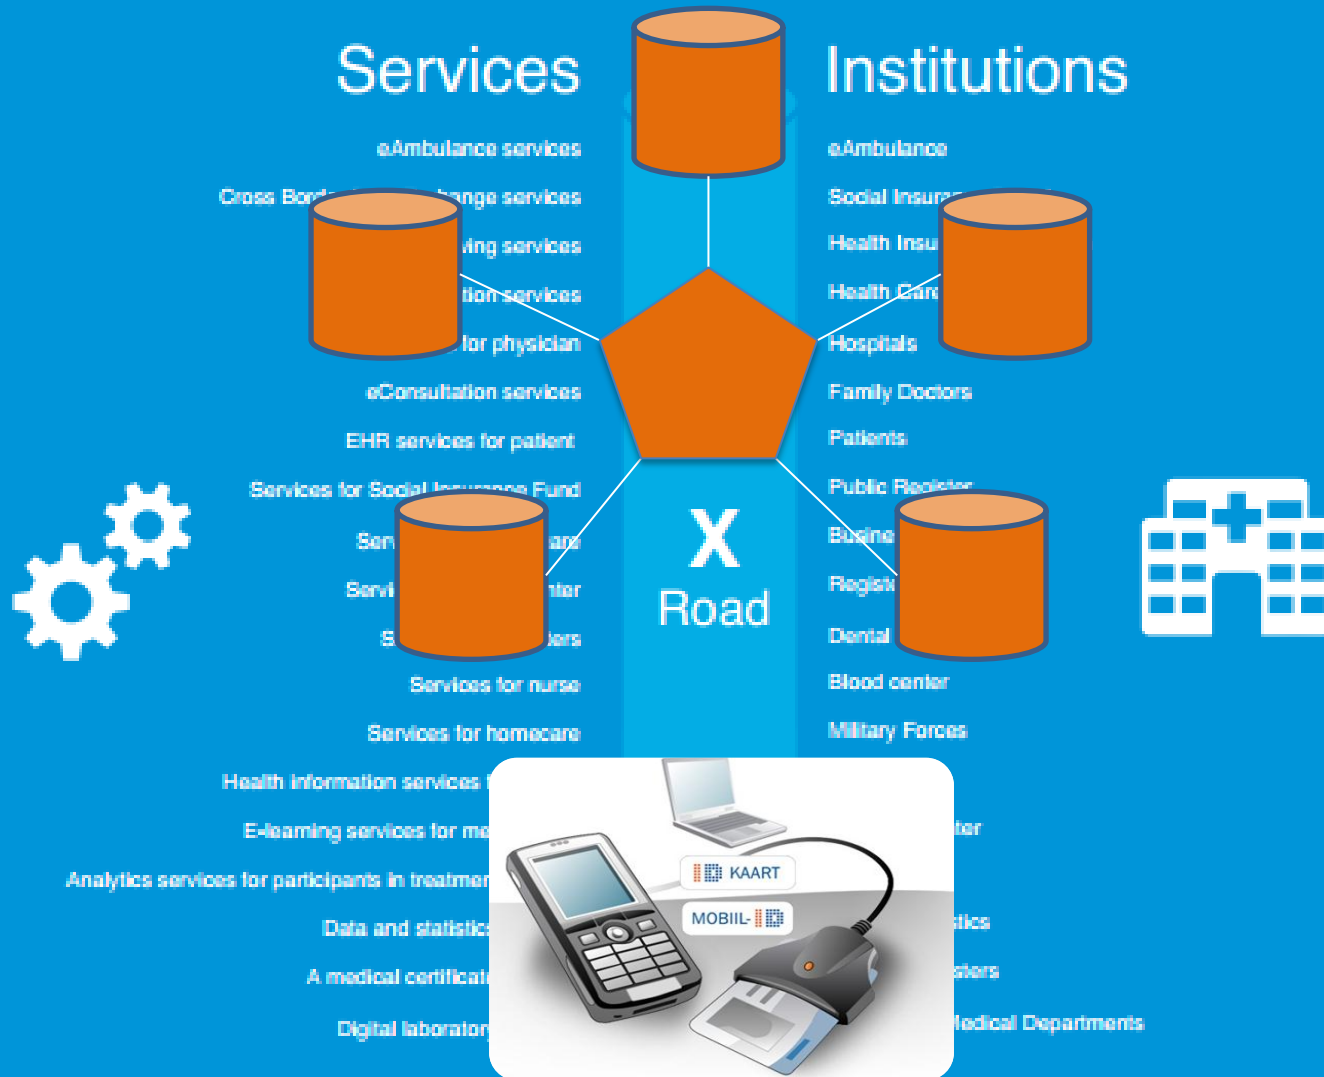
Services

eAmbulance services

Cross Bord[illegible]hange services

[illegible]ing services

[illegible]tion services

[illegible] for physician

eConsultation services

EHR services for patient

Services for Social Insurance Fund

Ser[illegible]

Servi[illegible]ter

S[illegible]ers

Services for nurse

Services for homecare

Health information services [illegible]

E-learning services for me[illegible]

Analytics services for participants in treatmen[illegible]

Data and statistic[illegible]

A medical certificat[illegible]

Digital laborator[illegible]

Institutions

eAmbulance

Social Insura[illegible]

Health Insu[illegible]

Health Car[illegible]

Hospitals

Family Doctors

Patients

Public Register

Busine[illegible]

Regist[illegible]

Dental

Blood center

Military Forces

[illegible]ter

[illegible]tics

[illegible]sters

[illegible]edical Departments

X
Road

ID KAART

MOBIIL-ID